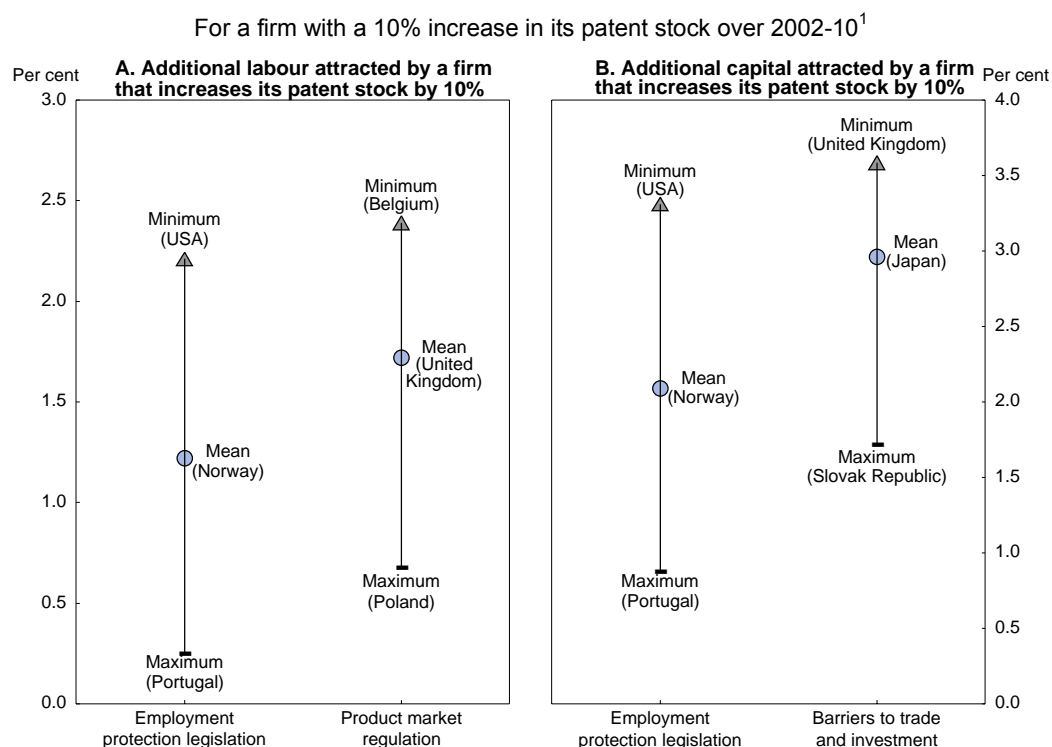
For a firm with a 10% increase in its patent stock over 2002-10$^1$

Per cent

A. Additional labour attracted by a firm that increases its patent stock by 10%

3.0
2.5
2.0
1.5
1.0
0.5
0.0

Minimum (USA)

Mean (Norway)

Maximum (Portugal)

Minimum (Belgium)

Mean (United Kingdom)

Maximum (Poland)

Employment protection legislation

Product market regulation

B. Additional capital attracted by a firm that increases its patent stock by 10%

Per cent

4.0
3.5
3.0
2.5
2.0
1.5
1.0
0.5
0.0

Minimum (USA)

Mean (Norway)

Maximum (Portugal)

Minimum (United Kingdom)

Mean (Japan)

Maximum (Slovak Republic)

Employment protection legislation

Barriers to trade and investment